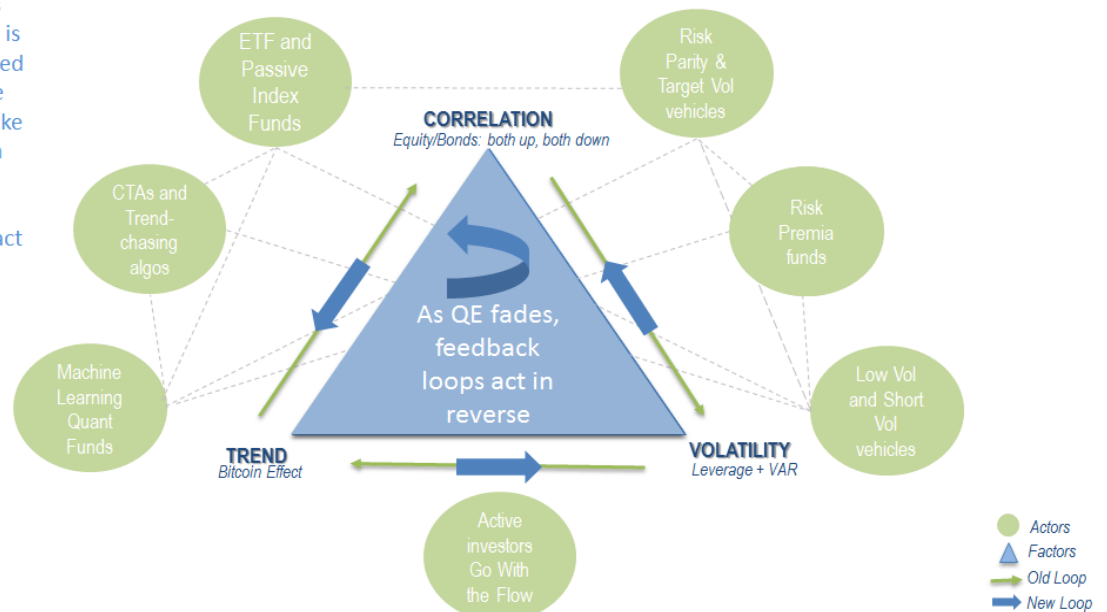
is
ed
e
ke
n

ct

ETF and Passive Index Funds

Risk Parity & Target Vol vehicles

CORRELATION
Equity/Bonds: both up, both down

CTAs and Trend-chasing algos

Risk Premia funds

As QE fades, feedback loops act in reverse

Machine Learning Quant Funds

Low Vol and Short Vol vehicles

TREND
Bitcoin Effect

VOLATILITY
Leverage + VAR

Active investors Go With the Flow

Actors
Factors
Old Loop
New Loop